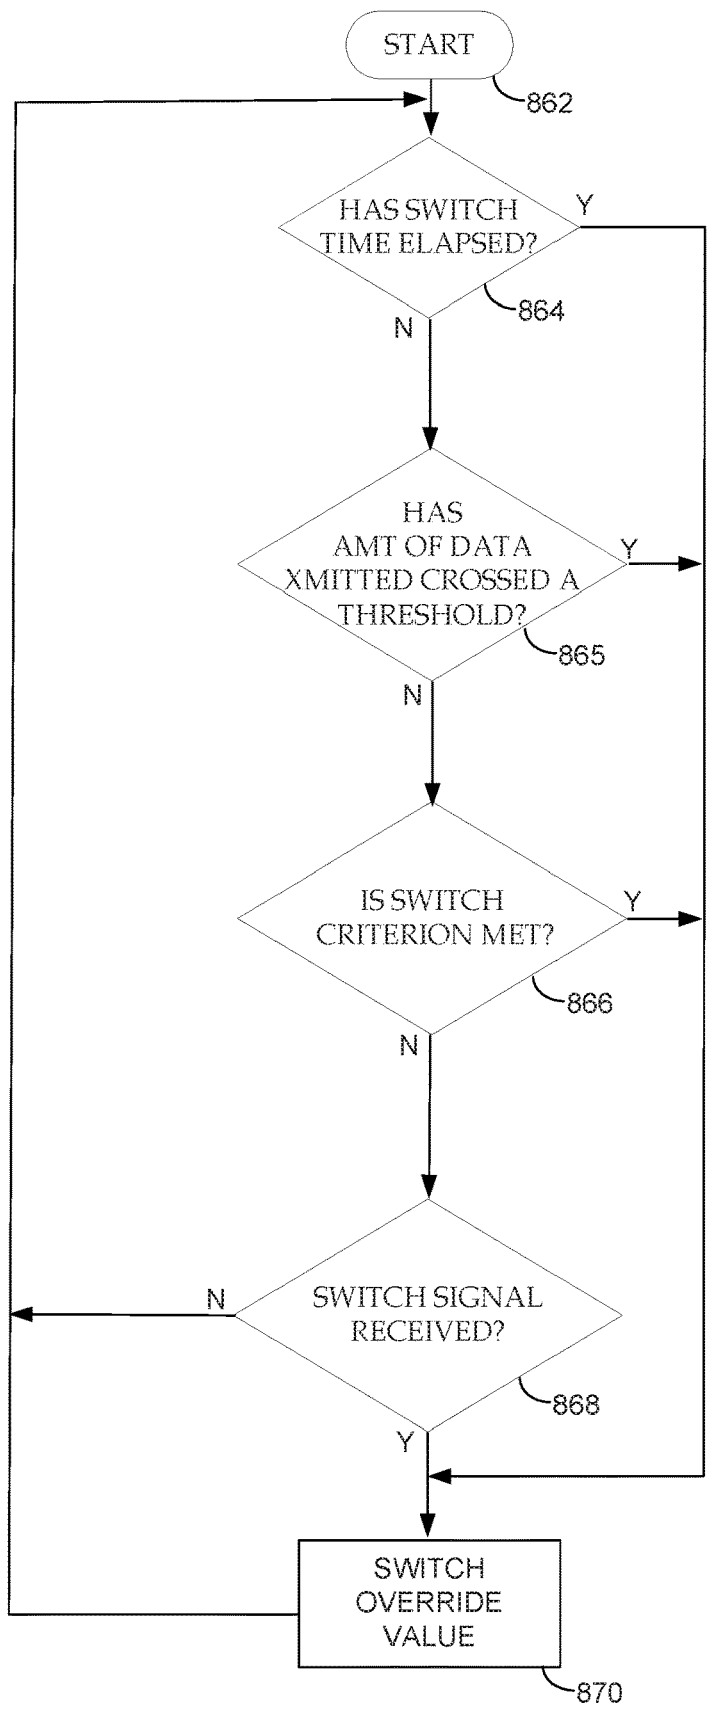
START

862

HAS SWITCH TIME ELAPSED?

Y

864

N

HAS AMT OF DATA XMITTED CROSSED A THRESHOLD?

Y

865

N

IS SWITCH CRITERION MET?

Y

866

N

N

SWITCH SIGNAL RECEIVED?

868

Y

SWITCH OVERRIDE VALUE

870